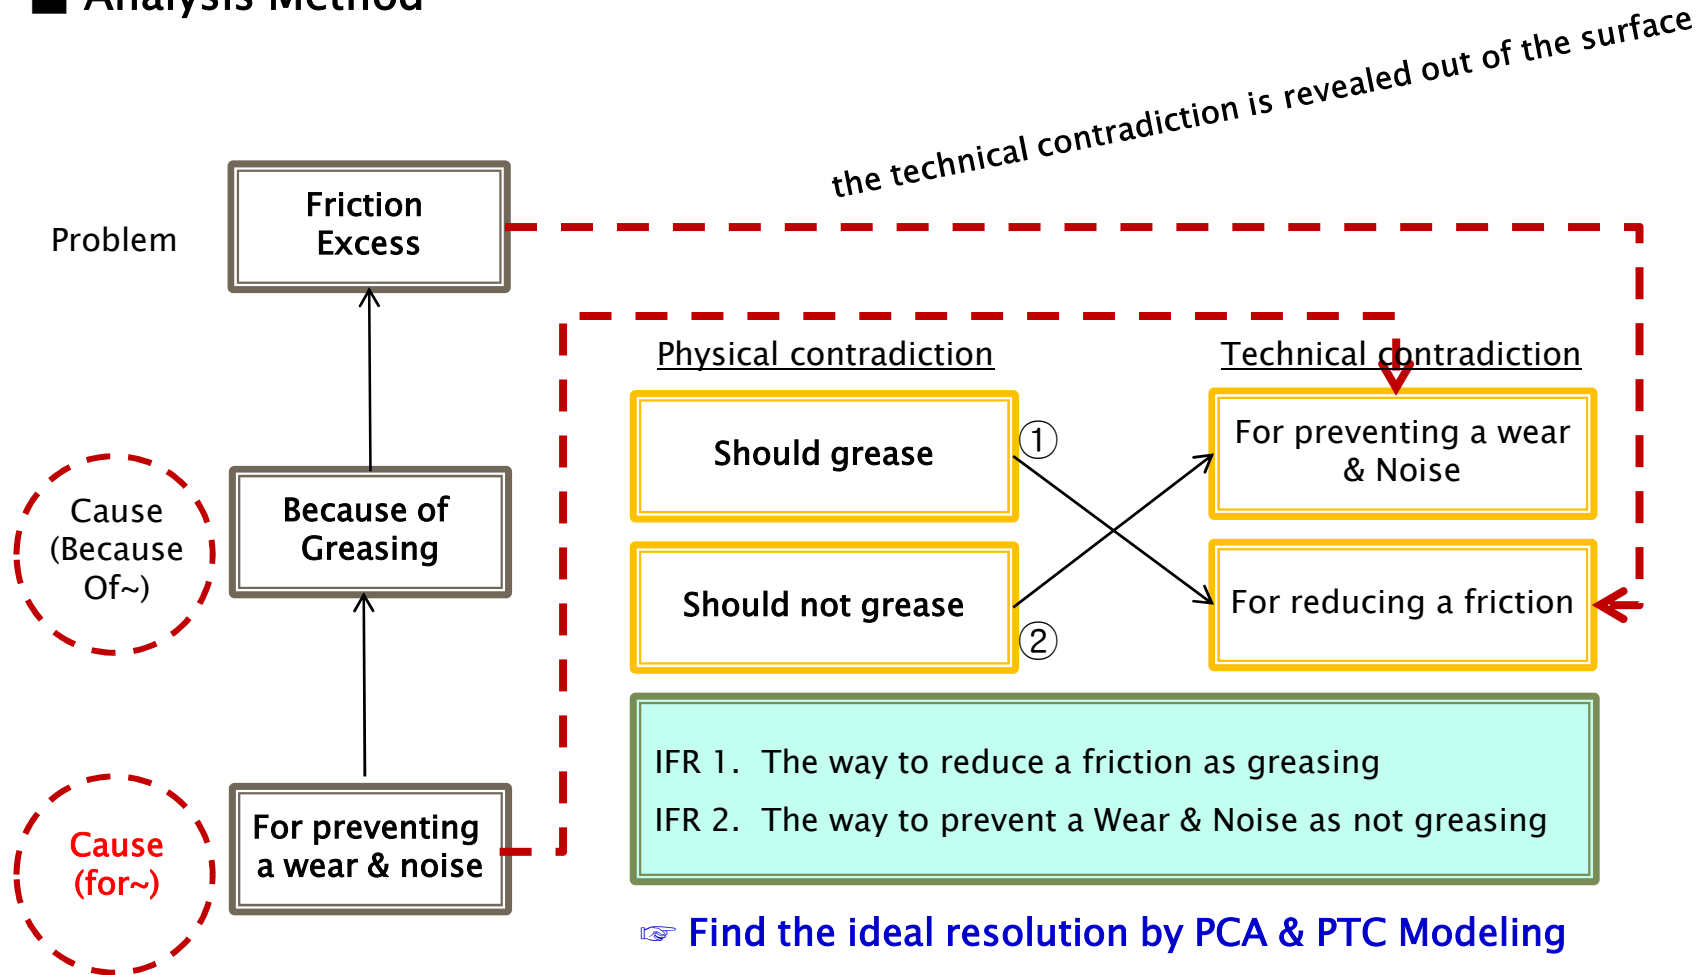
■ Analysis Method

the technical contradiction is revealed out of the surface

Problem

Friction Excess

Cause (Because Of~)

Because of Greasing

Cause (for~)

For preventing a wear & noise

Physical contradiction

Technical contradiction

Should grease

①

For preventing a wear & Noise

Should not grease

②

For reducing a friction

IFR 1. The way to reduce a friction as greasing

IFR 2. The way to prevent a Wear & Noise as not greasing

☞ Find the ideal resolution by PCA & PTC Modeling